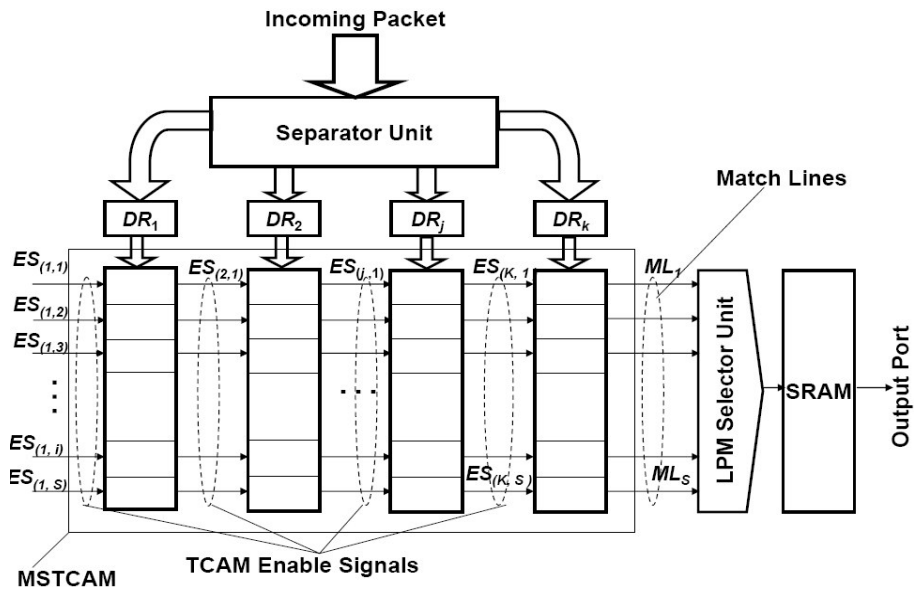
Incoming Packet

Separator Unit

Match Lines

$DR_1$ $DR_2$ $DR_j$ $DR_k$

$ES_{(1,1)}$ $ES_{(2,1)}$ $ES_{(j,1)}$ $ES_{(K,1)}$ $ML_1$

$ES_{(1,2)}$

$ES_{(1,3)}$

LPM Selector Unit

SRAM

Output Port

$ES_{(1,i)}$

$ES_{(1,S)}$ $ES_{(K,S)}$ $ML_S$

MSTCAM

TCAM Enable Signals